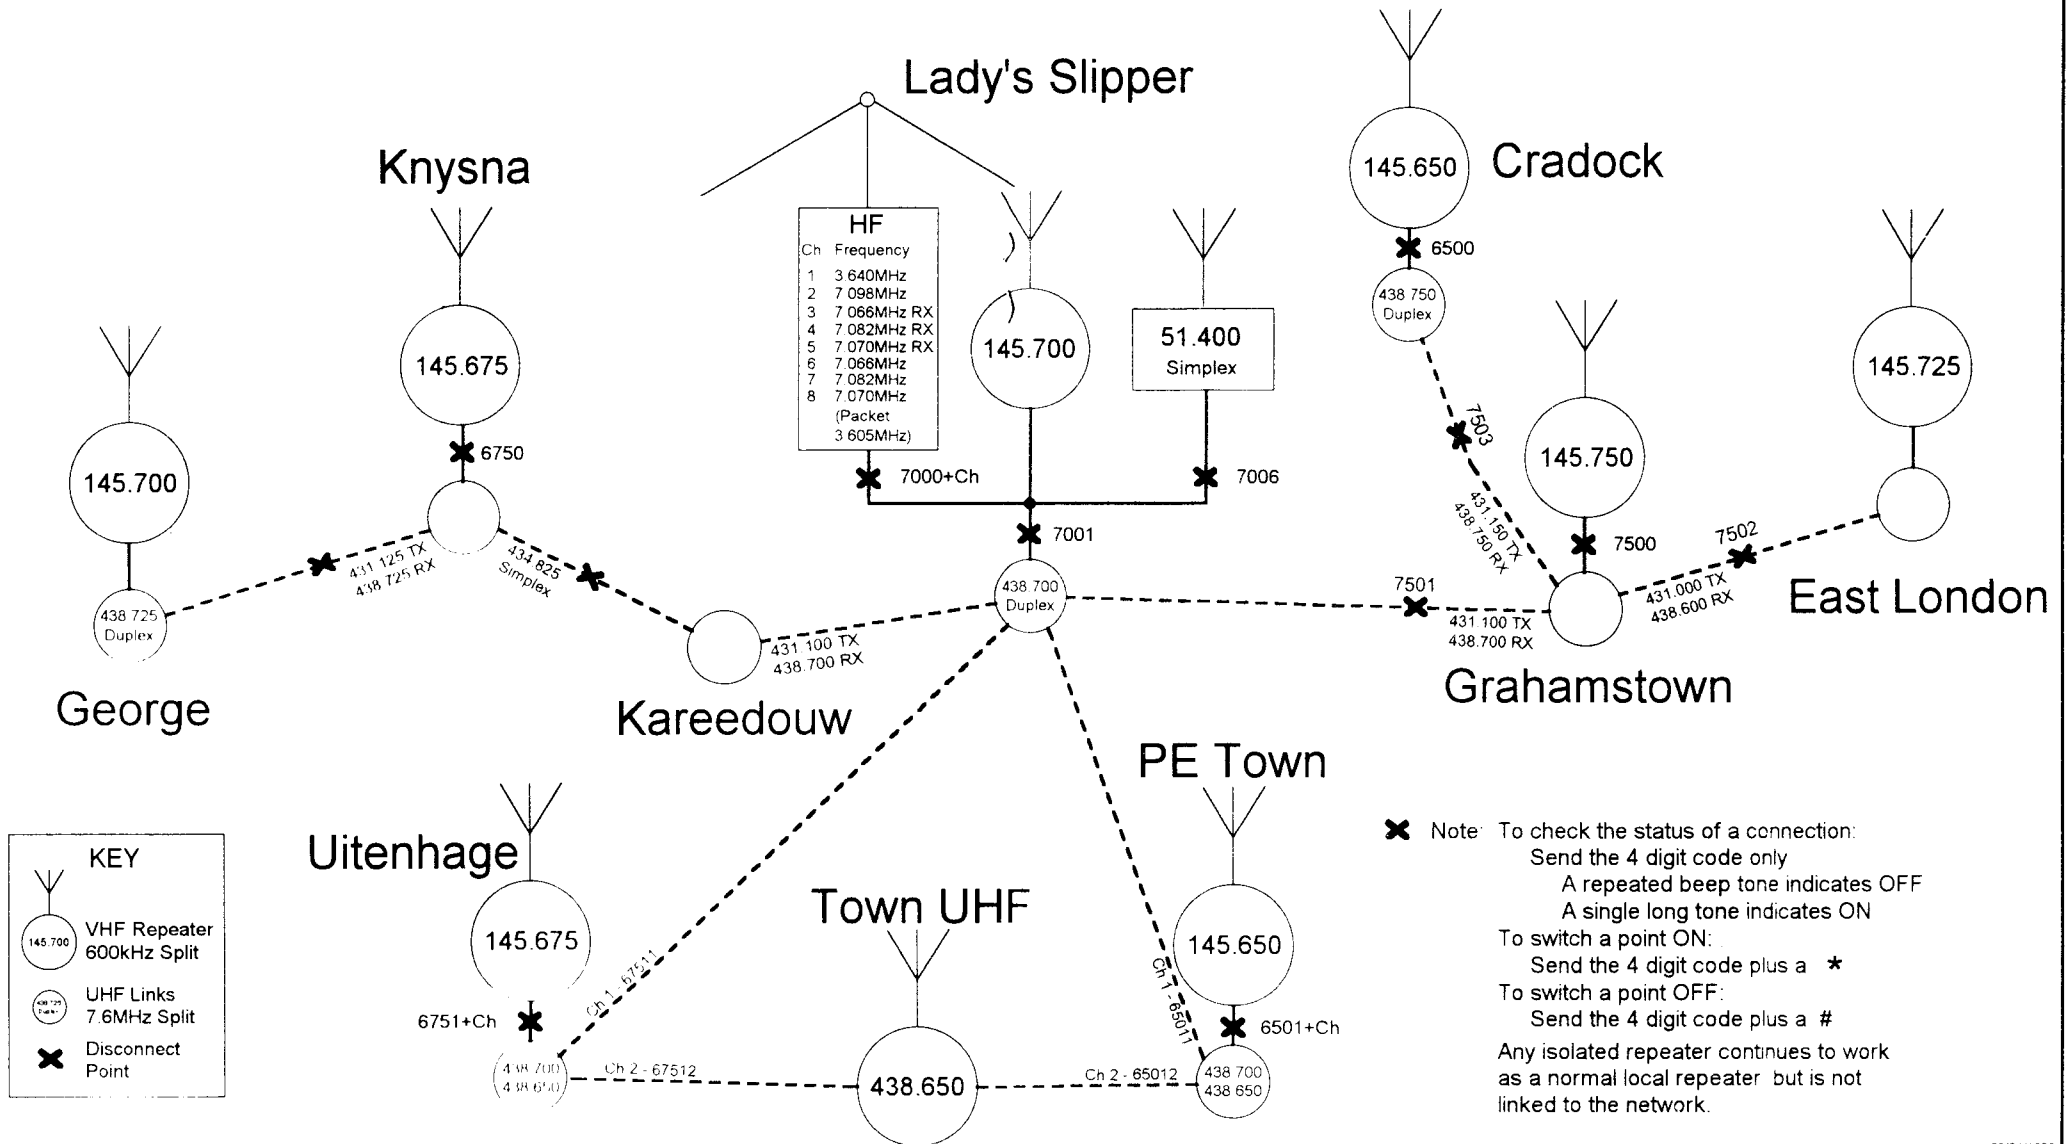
Lady's Slipper

Knysna

Cradock

145.650

6500

438 750
Duplex

7503

431 150 TX
438 750 RX

HF
Ch Frequency
1 3.640MHz
2 7.098MHz
3 7.066MHz RX
4 7.082MHz RX
5 7.070MHz RX
6 7.066MHz
7 7.082MHz
8 7.070MHz
(Packet
3.605MHz)

7000+Ch

145.700

51.400
Simplex

7006

7001

145.675

6750

145.700

438 725
Duplex

431 125 TX
438 725 RX

434 825
Simplex

431 100 TX
438 700 RX

438 700
Duplex

7501

431 100 TX
438 700 RX

145.750

7500

145.725

7502

431 000 TX
438 600 RX

East London

Grahamstown

George

Kareedouw

PE Town

Uitenhage

Town UHF

KEY
VHF Repeater
600kHz Split
UHF Links
7.6MHz Split
Disconnect
Point

145.675

6751+Ch

438 700
438 650

Ch 1 - 67511

Ch 2 - 67512

438.650

Ch 2 - 65012

Ch 1 - 65011

145.650

6501+Ch

438 700
438 650

Note: To check the status of a connection:
Send the 4 digit code only
A repeated beep tone indicates OFF
A single long tone indicates ON
To switch a point ON:
Send the 4 digit code plus a *
To switch a point OFF:
Send the 4 digit code plus a #
Any isolated repeater continues to work as a normal local repeater but is not linked to the network.